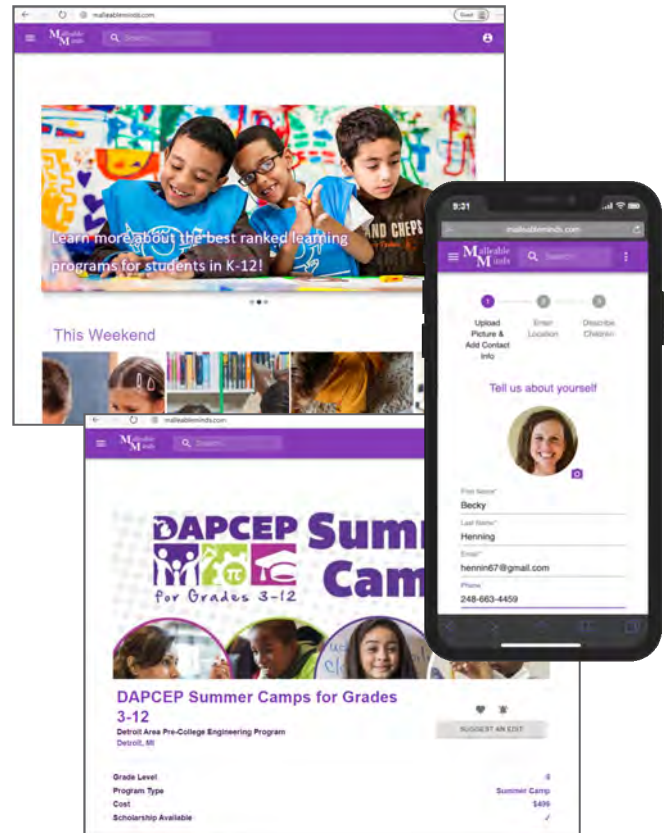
malleableminds.com

Guest

Malleable Minds

Search

Learn more about the best ranked learning programs for students in K-12!

This Weekend

9:31

malleableminds.com

Malleable Minds

Search

1

Upload Picture & Add Contact Info

2

Enter Location

3

Describe Children

Tell us about yourself

First Name*

Becky

Last Name*

Henning

Email*

hennin67@gmail.com

Phone

248-663-4459

malleableminds.com

Malleable Minds

Search

DAPCEP

for Grades 3-12

Summ

Cam

DAPCEP Summer Camps for Grades 3-12

Detroit Area Pre-College Engineering Program

Detroit, MI

SUGGEST AN EDIT

| | |
|---|---|
| Grade Level | 6 |
| Program Type | Summer Camp |
| Cost | $496 |
| Scholarship Available | ✓ |